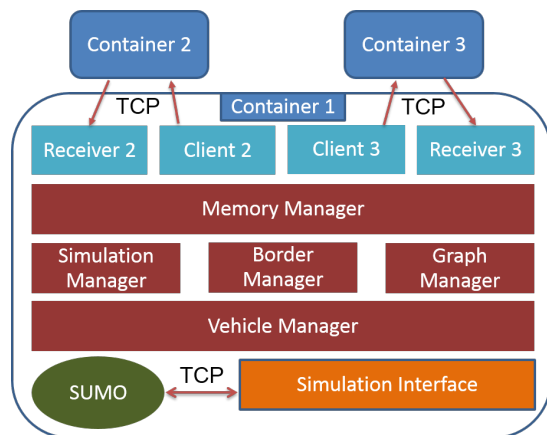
Container 2

Container 3

TCP

Container 1

TCP

Receiver 2

Client 2

Client 3

Receiver 3

Memory Manager

Simulation Manager

Border Manager

Graph Manager

Vehicle Manager

SUMO

TCP

Simulation Interface